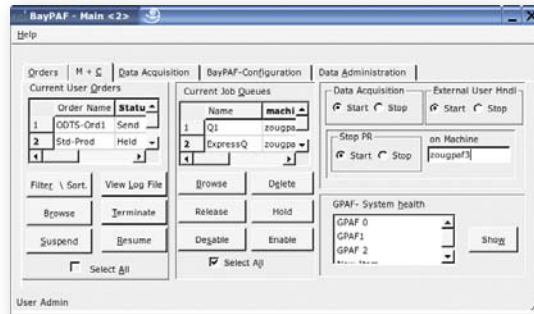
BayPAF - Main <2>

Help

Orders | M + C | Data Acquisition | BayPAF-Configuration | Data Administration

Current User Orders

| | Order Name | Statu |
|---|---|---|
| 1 | ODTS-Ord1 | Send |
| 2 | Std-Prod | Held |

Filter \ Sort. | View Log File
Browse | Terminate
Suspend | Resume
Select All

Current Job Queues

| | Name | machi |
|---|---|---|
| 1 | Q1 | zougpa |
| 2 | ExpressQ | zougpa |

Browse | Delete
Release | Hold
Desable | Enable
Select All

Data Acquisition
Start Stop

External User Hndl
Start Stop

Stop PR
Start Stop

on Machine
zougpaf3

GPAF- System health
GPAF 0
GPAF1
GPAF 2
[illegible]

Show

User Admin